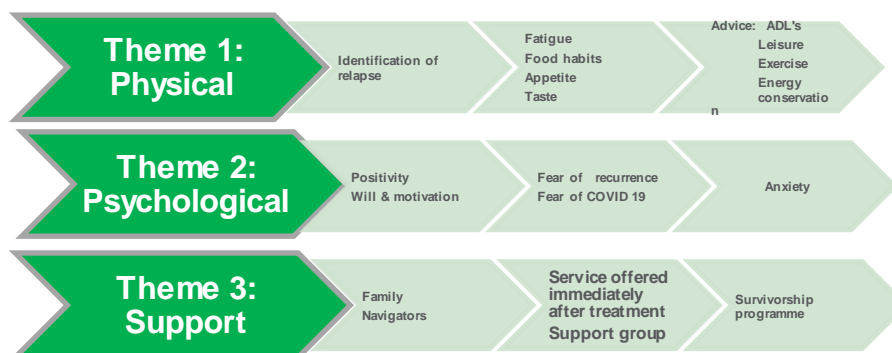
Theme 1: Physical

Identification of relapse

Fatigue
Food habits
Appetite
Taste

Advice: ADL's
Leisure
Exercise
Energy conservation

Theme 2: Psychological

Positivity
Will & motivation

Fear of recurrence
Fear of COVID 19

Anxiety

Theme 3: Support

Family
Navigators

Service offered immediately after treatment
Support group

Survivorship programme